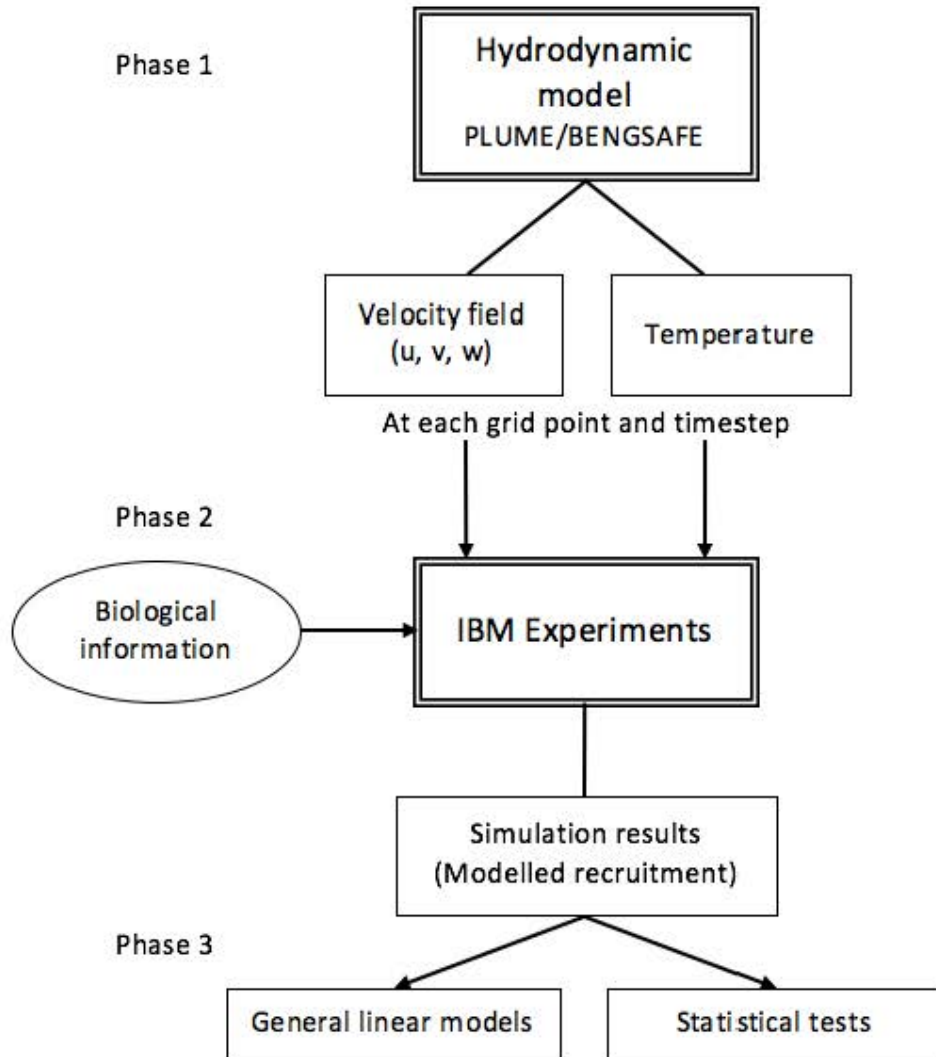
Phase 1

Hydrodynamic model
PLUME/BENGSAFE

Velocity field (u, v, w)

Temperature

At each grid point and timestep

Phase 2

Biological information

IBM Experiments

Simulation results (Modelled recruitment)

Phase 3

General linear models

Statistical tests